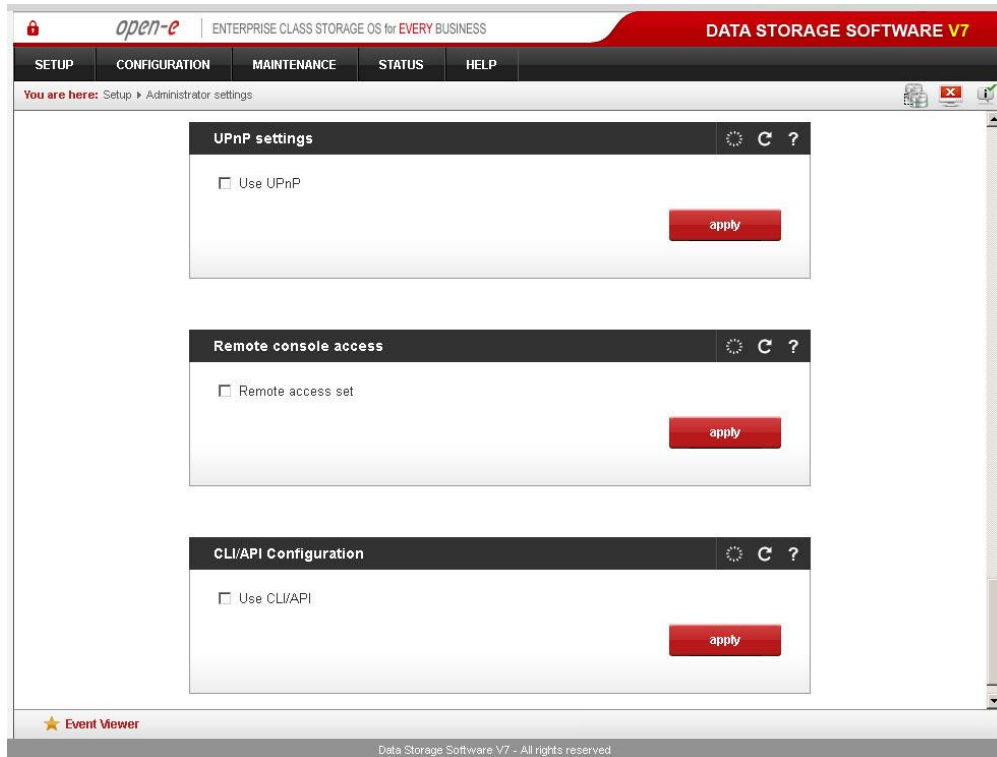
open-e | ENTERPRISE CLASS STORAGE OS for EVERY BUSINESS

DATA STORAGE SOFTWARE V7

SETUP CONFIGURATION MAINTENANCE STATUS HELP

You are here: Setup ▸ Administrator settings

UPnP settings

C ?

☐ Use UPnP

apply

Remote console access

C ?

☐ Remote access set

apply

CLI/API Configuration

C ?

☐ Use CLI/API

apply

Event Viewer

Data Storage Software V7 - All rights reserved